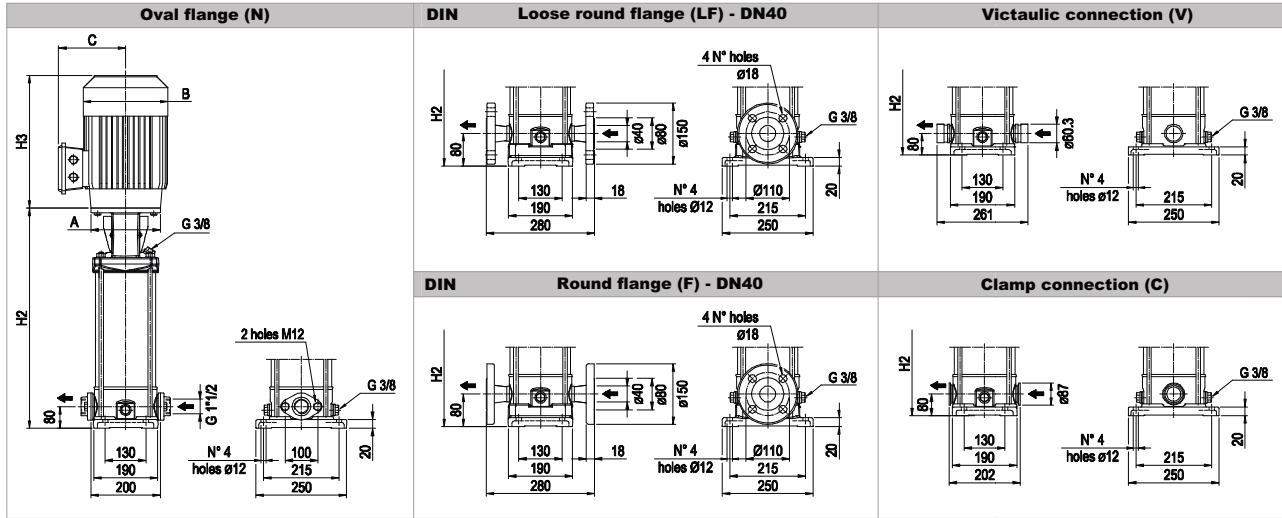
Oval flange (N)

C
B
H3
A
G 3/8
H2
2 holes M12
G 1"1/2
G 3/8
80
130
190
200
N° 4
holes ø12
100
215
250
20

DIN Loose round flange (LF) - DN40

4 N° holes
ø18
H2
80
ø40
ø80
ø150
G 3/8
130
190
280
18
N° 4
holes Ø12
Ø110
215
250
20

Victaulic connection (V)

H2
80
ø60.3
G 3/8
130
190
261
N° 4
holes ø12
215
250
20

DIN Round flange (F) - DN40

4 N° holes
ø18
H2
80
ø40
ø80
ø150
G 3/8
130
190
280
18
N° 4
holes Ø12
Ø110
215
250
20

Clamp connection (C)

H2
80
ø87
G 3/8
130
190
202
N° 4
holes ø12
215
250
20